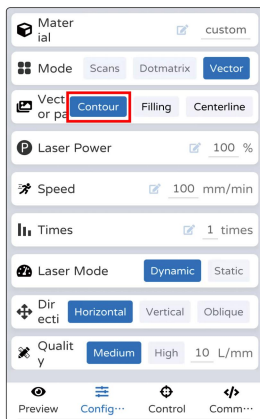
Material custom

Mode Scans Dotmatrix Vector

Vector or pa Contour Filling Centerline

Laser Power 100 %

Speed 100 mm/min

Times 1 times

Laser Mode Dynamic Static

Directi Horizontal Vertical Oblique

Quality Medium High 10 L/mm

Preview Config··· Control Comm···